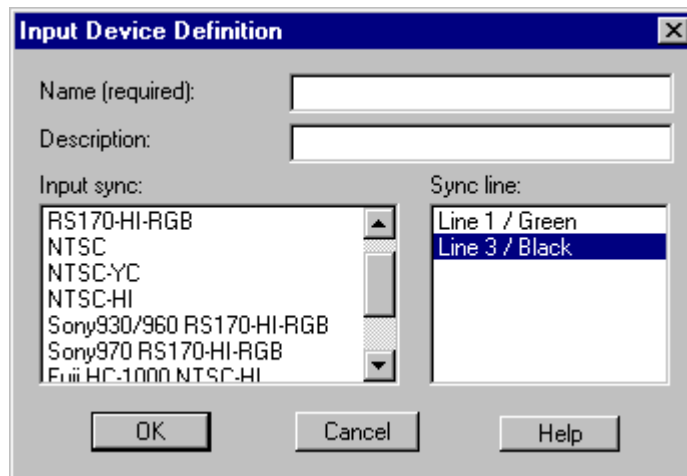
Input Device Definition

Name (required):

Description:

Input sync:

RS170-HI-RGB
NTSC
NTSC-YC
NTSC-HI
Sony930/960 RS170-HI-RGB
Sony970 RS170-HI-RGB
Fuji HC-1000 NTSC-HI

Sync line:

Line 1 / Green
Line 3 / Black

OK

Cancel

Help